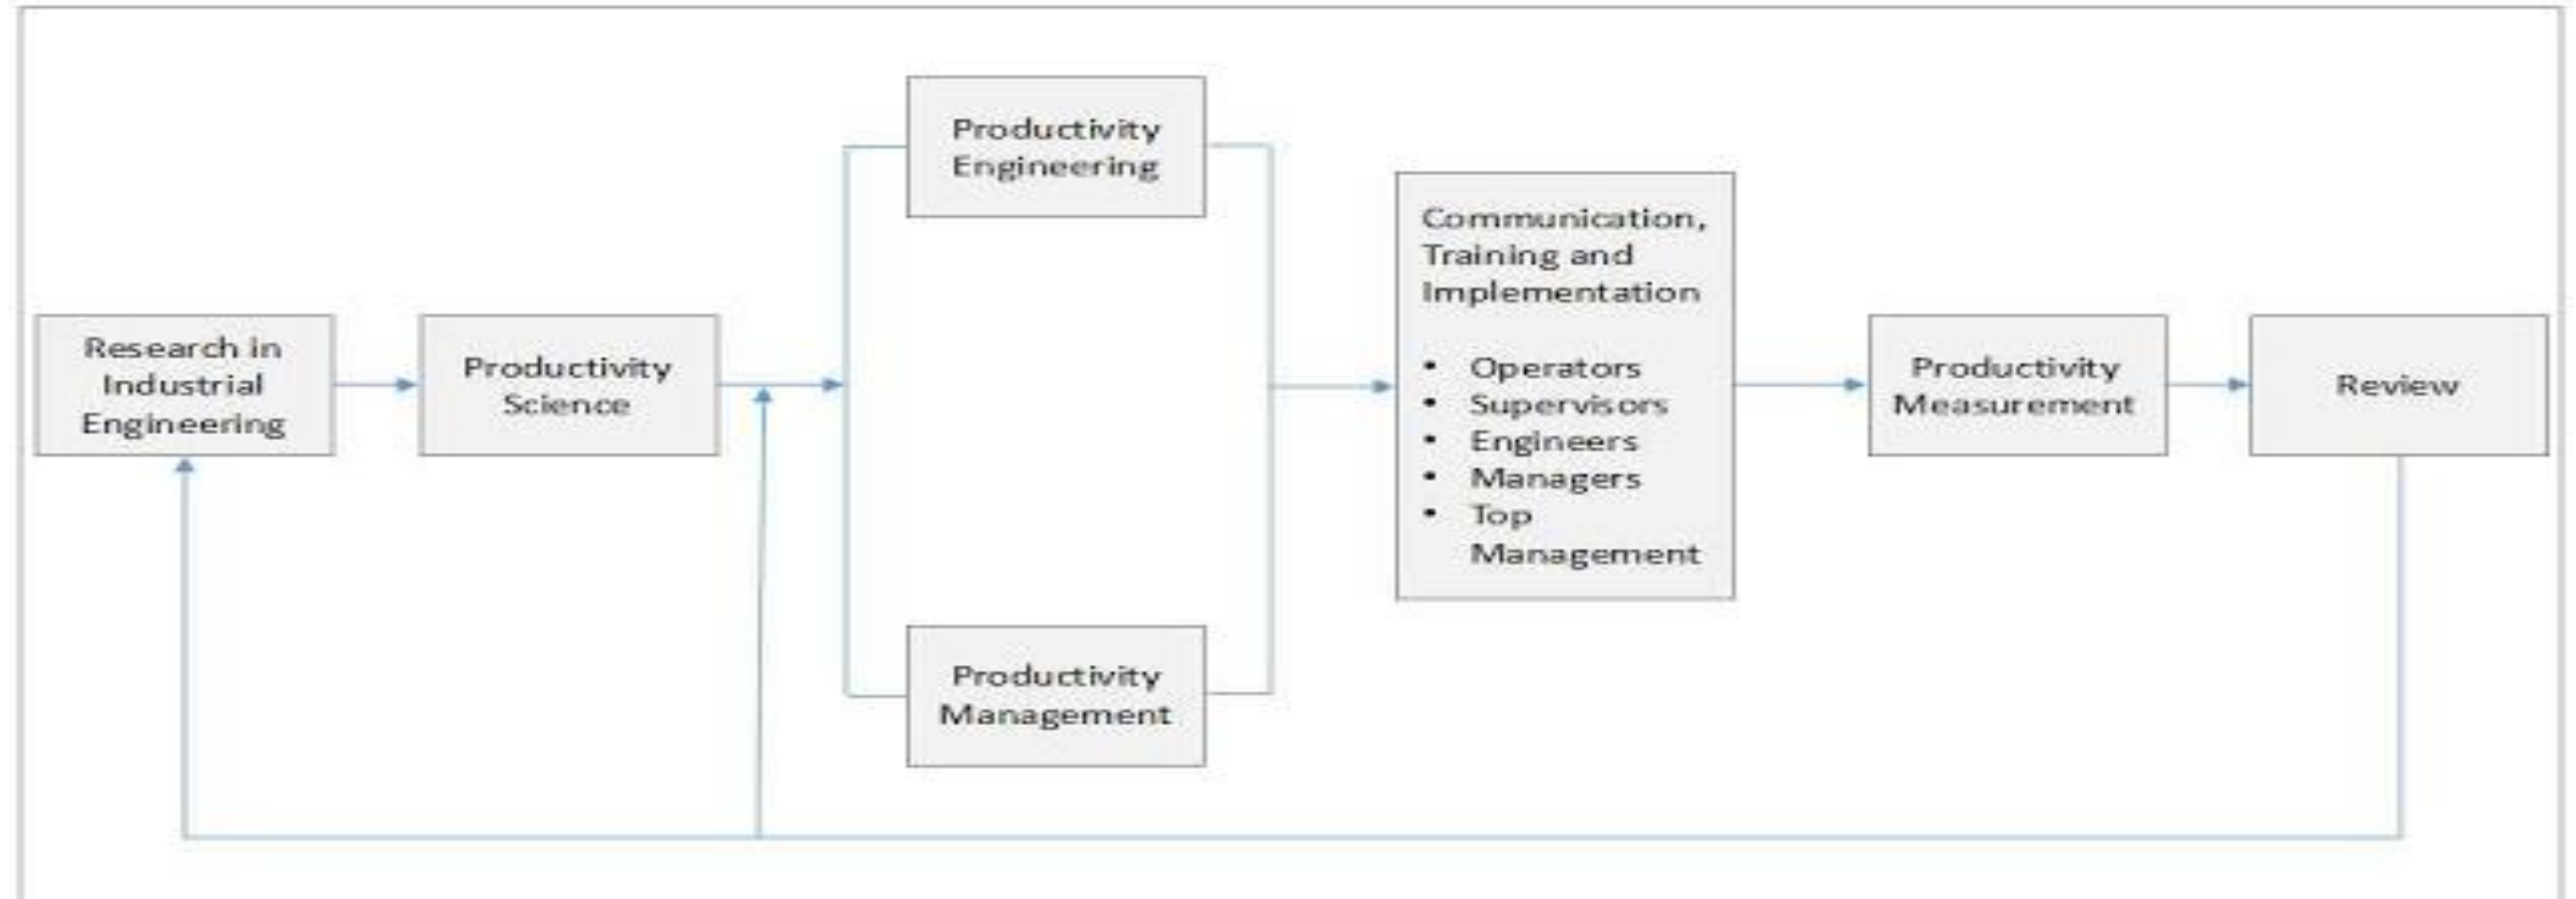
Research in Industrial Engineering

Productivity Science

Productivity Engineering

Productivity Management

Communication, Training and Implementation

- Operators
- Supervisors
- Engineers
- Managers
- Top Management

Productivity Measurement

Review